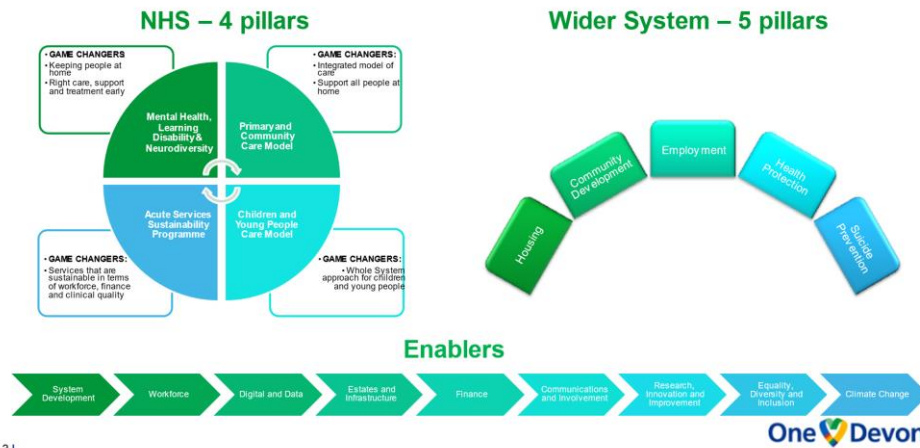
NHS – 4 pillars

GAME CHANGERS
• Keeping people at home
• Right care, support and treatment early

GAME CHANGERS:
• Integrated model of care
• Support all people at home

Mental Health, Learning Disability & Neurodiversity

Primary and Community Care Model

Acute Services Sustainability Programme

Children and Young People Care Model

GAME CHANGERS:
• Services that are sustainable in terms of workforce, finance and clinical quality

GAME CHANGERS:
• Whole System approach for children and young people

Wider System – 5 pillars

Housing

Community Development

Employment

Health Protection

Suicide Prevention

Enablers

System Development

Workforce

Digital and Data

Estates and Infrastructure

Finance

Communications and Involvement

Research, Innovation and Improvement

Equality, Diversity and Inclusion

Climate Change

3

One Devon